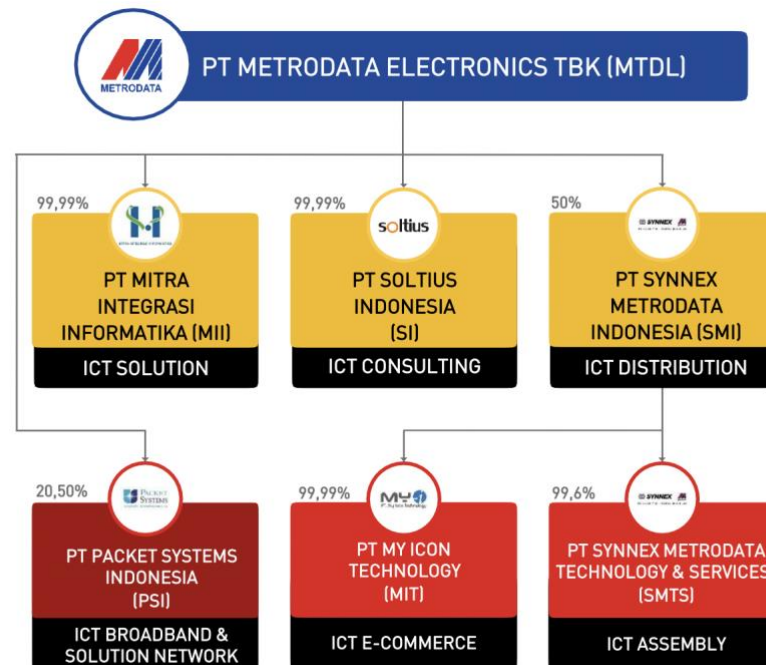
METRODATA

PT METRODATA ELECTRONICS TBK (MTDL)

99,99%

PT MITRA INTEGRASI INFORMATIKA (MII)

ICT SOLUTION

99,99%

soltius

PT SOLTIUS INDONESIA (SI)

ICT CONSULTING

50%

SYNNEX

PT SYNNEX METRODATA INDONESIA (SMI)

ICT DISTRIBUTION

20,50%

PACKET SYSTEMS

PT PACKET SYSTEMS INDONESIA (PSI)

ICT BROADBAND & SOLUTION NETWORK

99,99%

MYI

PT MY ICON TECHNOLOGY (MIT)

ICT E-COMMERCE

99,6%

SYNNEX

PT SYNNEX METRODATA TECHNOLOGY & SERVICES (SMTS)

ICT ASSEMBLY